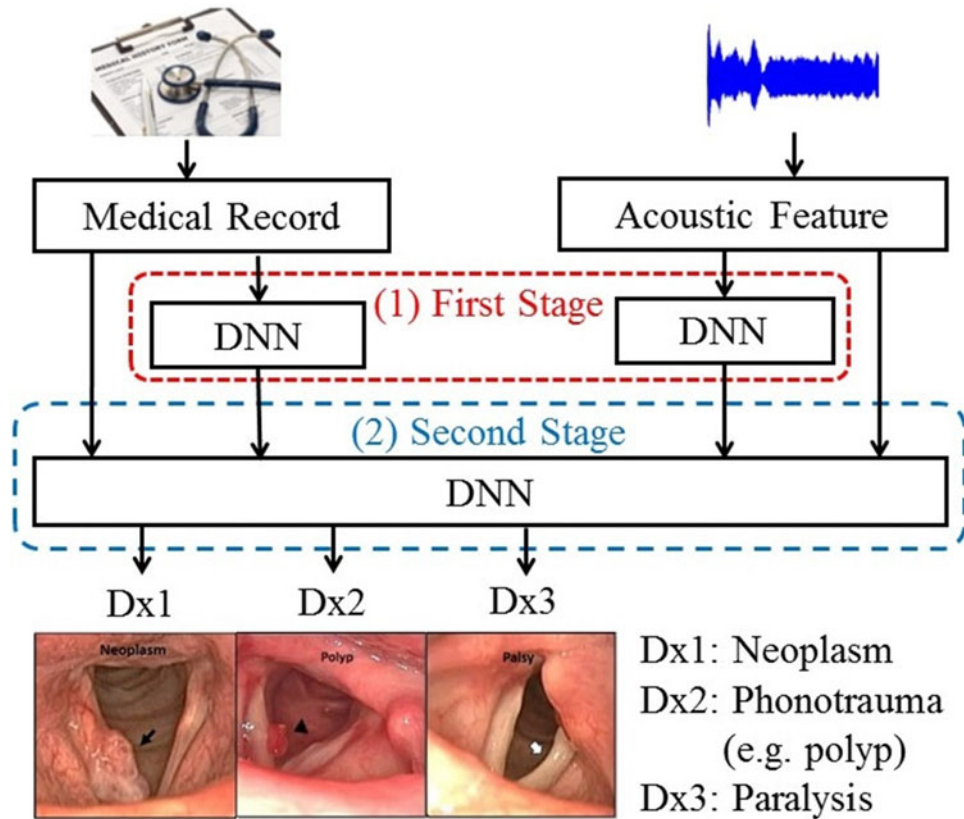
MEDICAL HISTORY FORM

Medical Record

Acoustic Feature

(1) First Stage

DNN

DNN

(2) Second Stage

DNN

Dx1

Dx2

Dx3

Neoplasm

Polyp

Palsy

Dx1: Neoplasm
Dx2: Phonotrauma (e.g. polyp)
Dx3: Paralysis